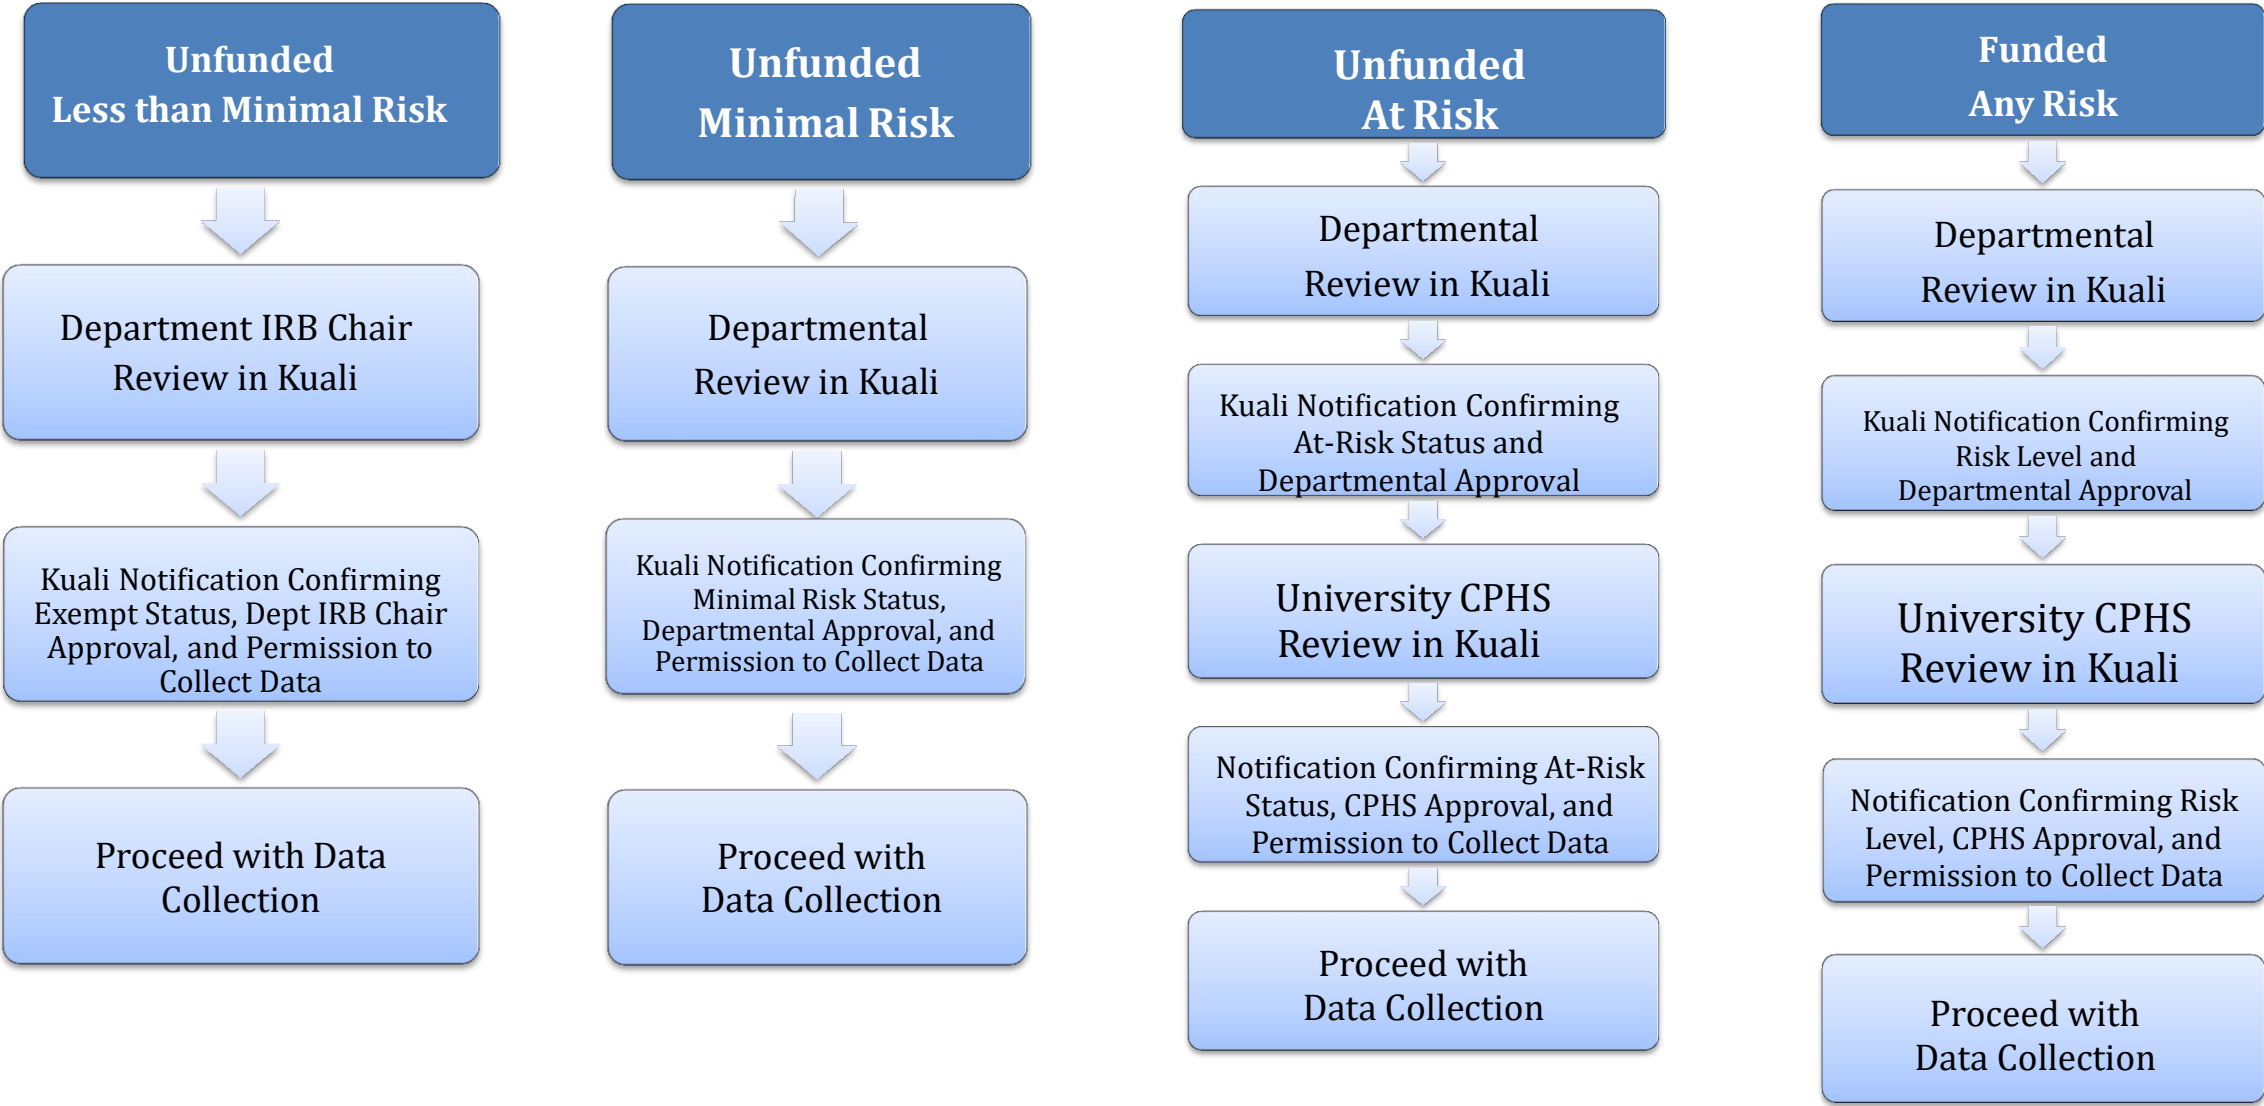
Unfunded
Less than Minimal Risk

Department IRB Chair Review in Kuali

Kuali Notification Confirming Exempt Status, Dept IRB Chair Approval, and Permission to Collect Data

Proceed with Data Collection

Unfunded
Minimal Risk

Departmental Review in Kuali

Kuali Notification Confirming Minimal Risk Status, Departmental Approval, and Permission to Collect Data

Proceed with Data Collection

Unfunded
At Risk

Departmental Review in Kuali

Kuali Notification Confirming At-Risk Status and Departmental Approval

University CPHS Review in Kuali

Notification Confirming At-Risk Status, CPHS Approval, and Permission to Collect Data

Proceed with Data Collection

Funded
Any Risk

Departmental Review in Kuali

Kuali Notification Confirming Risk Level and Departmental Approval

University CPHS Review in Kuali

Notification Confirming Risk Level, CPHS Approval, and Permission to Collect Data

Proceed with Data Collection